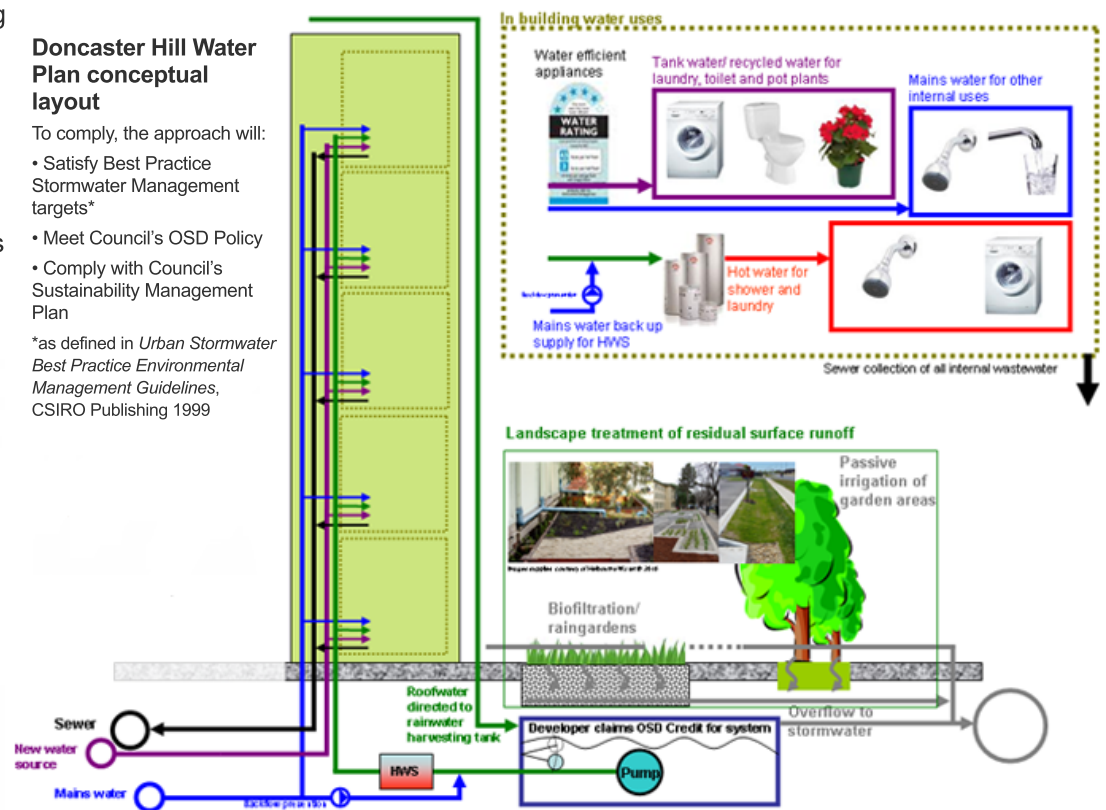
Doncaster Hill Water Plan conceptual layout

To comply, the approach will:

• Satisfy Best Practice Stormwater Management targets*

• Meet Council's OSD Policy

• Comply with Council's Sustainability Management Plan

*as defined in *Urban Stormwater Best Practice Environmental Management Guidelines*, CSIRO Publishing 1999

In building water uses

Water efficient appliances

WATER RATING

Tank water/ recycled water for laundry, toilet and pot plants

Mains water for other internal uses

Hot water for shower and laundry

Mains water back up supply for HWS

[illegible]

Sewer collection of all internal wastewater

Landscape treatment of residual surface runoff

Passive irrigation of garden areas

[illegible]

Biofiltration/ raingardens

Roofwater directed to rainwater harvesting tank

Developer claims OSD Credit for system

Pump

HWS

Overflow to stormwater

Sewer

New water source

Mains water

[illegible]